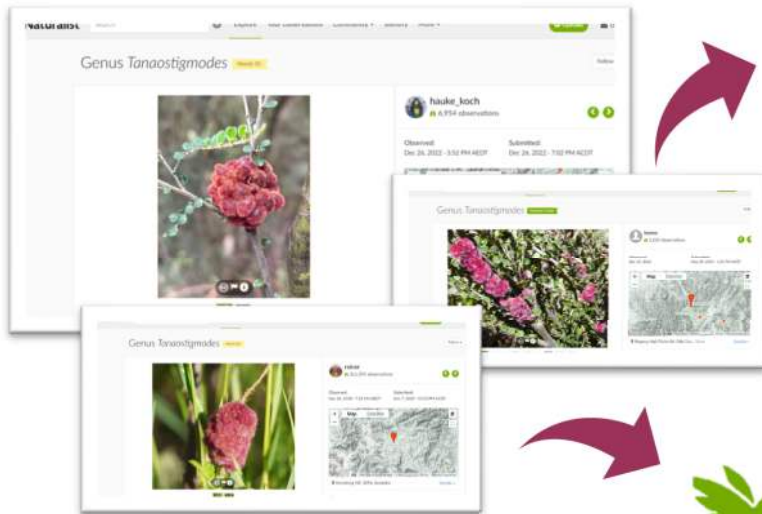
Naturalist

Explore

Your Observations

Community

History

More

Genus *Tanaostigmodes*

Needs ID

Follow

hauke_koch

6,954 observations

Observed:
Dec 26, 2022 · 3:52 PM ACDT

Submitted:
Dec 26, 2022 · 7:02 PM ACDT

Genus *Tanaostigmodes*

Research Grade

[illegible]

Map

Satellite

Genus *Tanaostigmodes*

Needs ID

Observed

Submitted

Map

Satellite